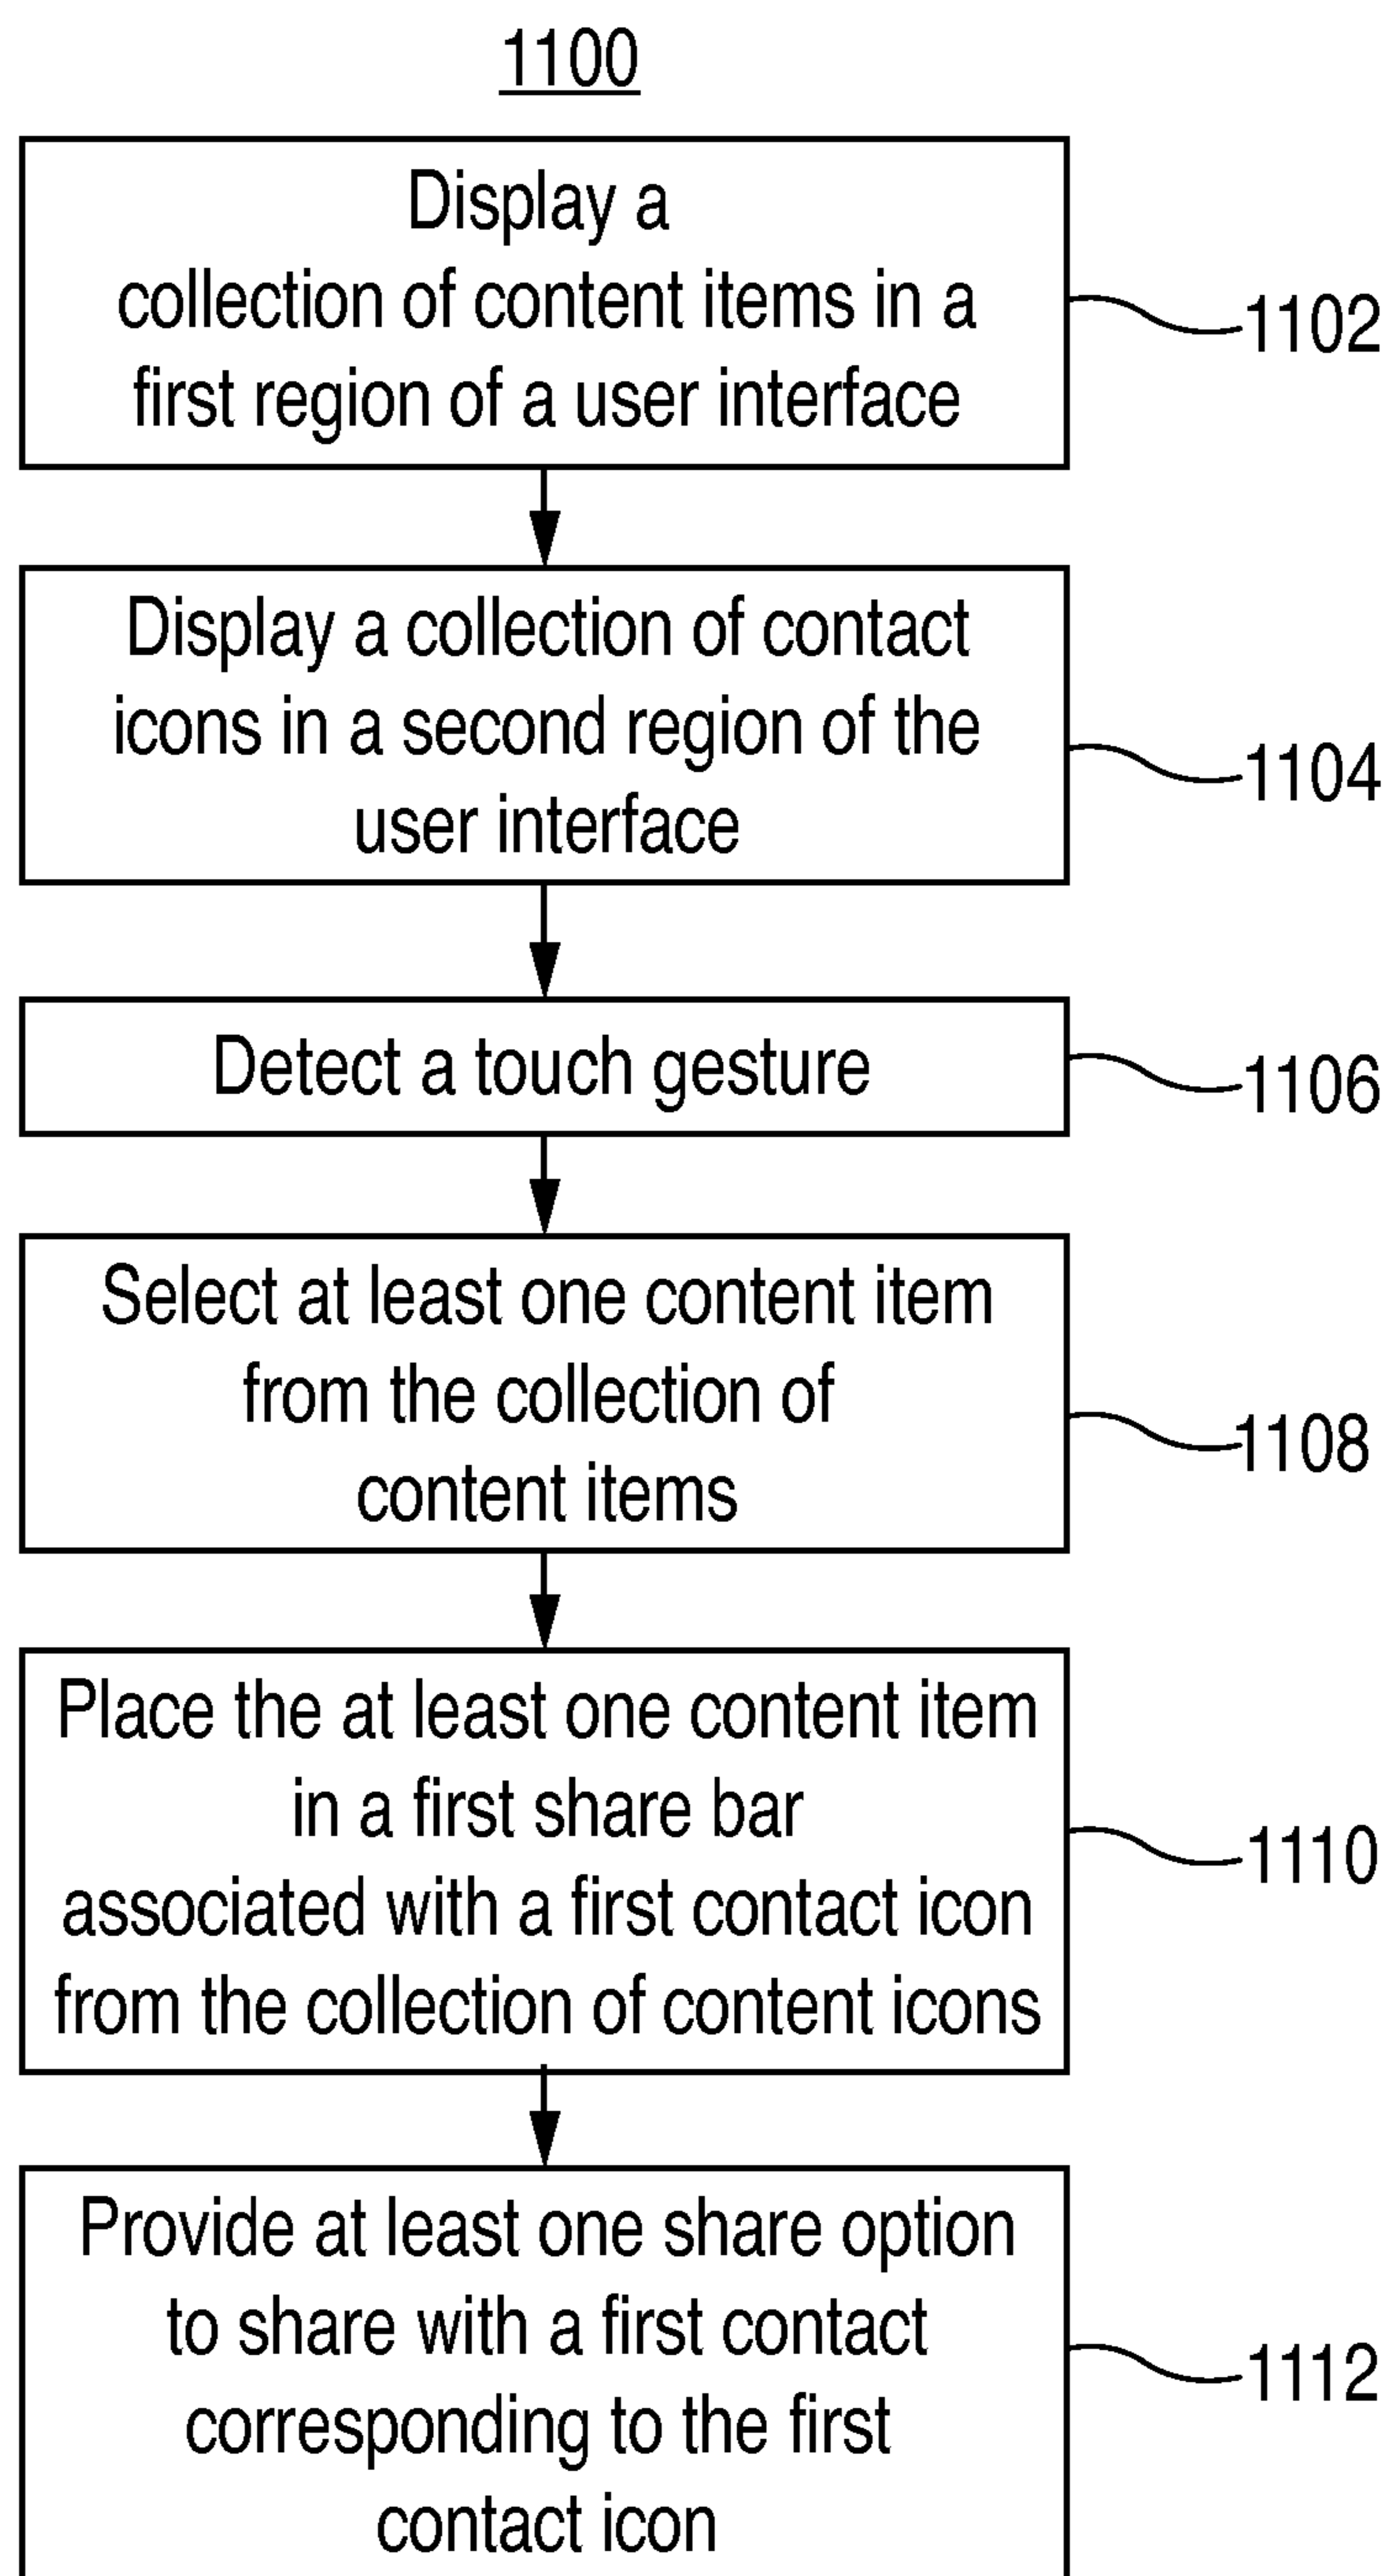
1100

Display a collection of content items in a first region of a user interface

1102

Display a collection of contact icons in a second region of the user interface

1104

Detect a touch gesture

1106

Select at least one content item from the collection of content items

1108

Place the at least one content item in a first share bar associated with a first contact icon from the collection of content icons

1110

Provide at least one share option to share with a first contact corresponding to the first contact icon

1112